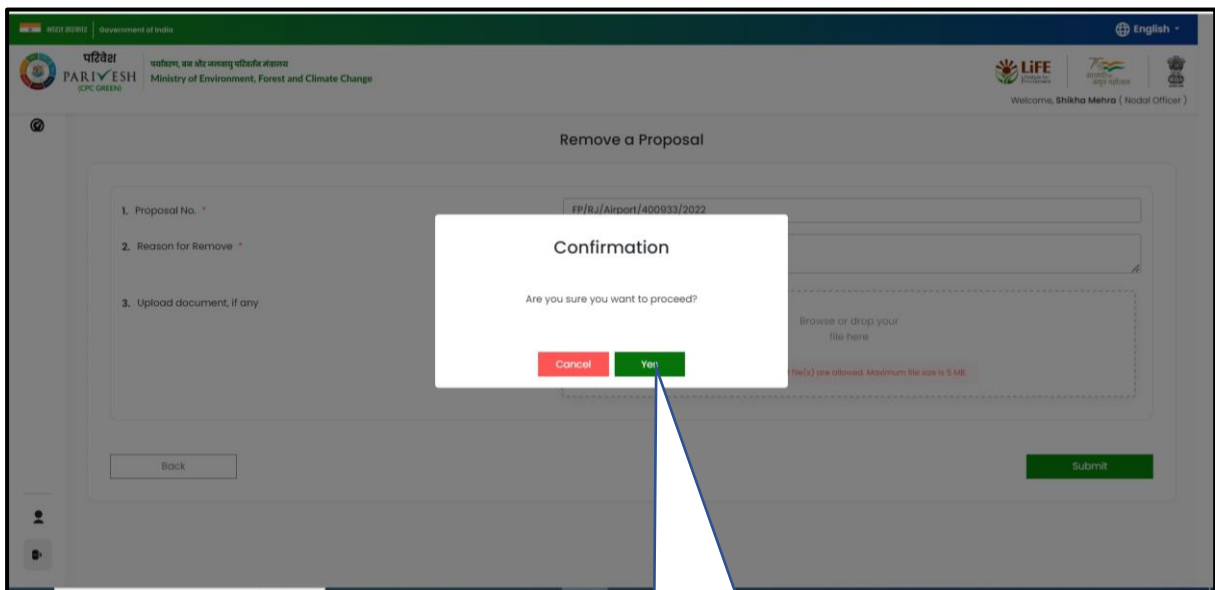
भारत सरकार | Government of India

English

परिवेश
PARIVESH
(CPC GREEN)

पर्यावरण, वन और जलवायु परिवर्तन मंत्रालय
Ministry of Environment, Forest and Climate Change

LiFE

Welcome, Shikha Mehra ( Nodal Officer )

Remove a Proposal

1. Proposal No. *

FP/RJ/Airport/400933/2022

2. Reason for Remove *

3. Upload document, if any

Browse or drop your file here

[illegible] file(s) are allowed. Maximum file size is 5 MB.

Confirmation

Are you sure you want to proceed?

Cancel

Yes

Back

Submit